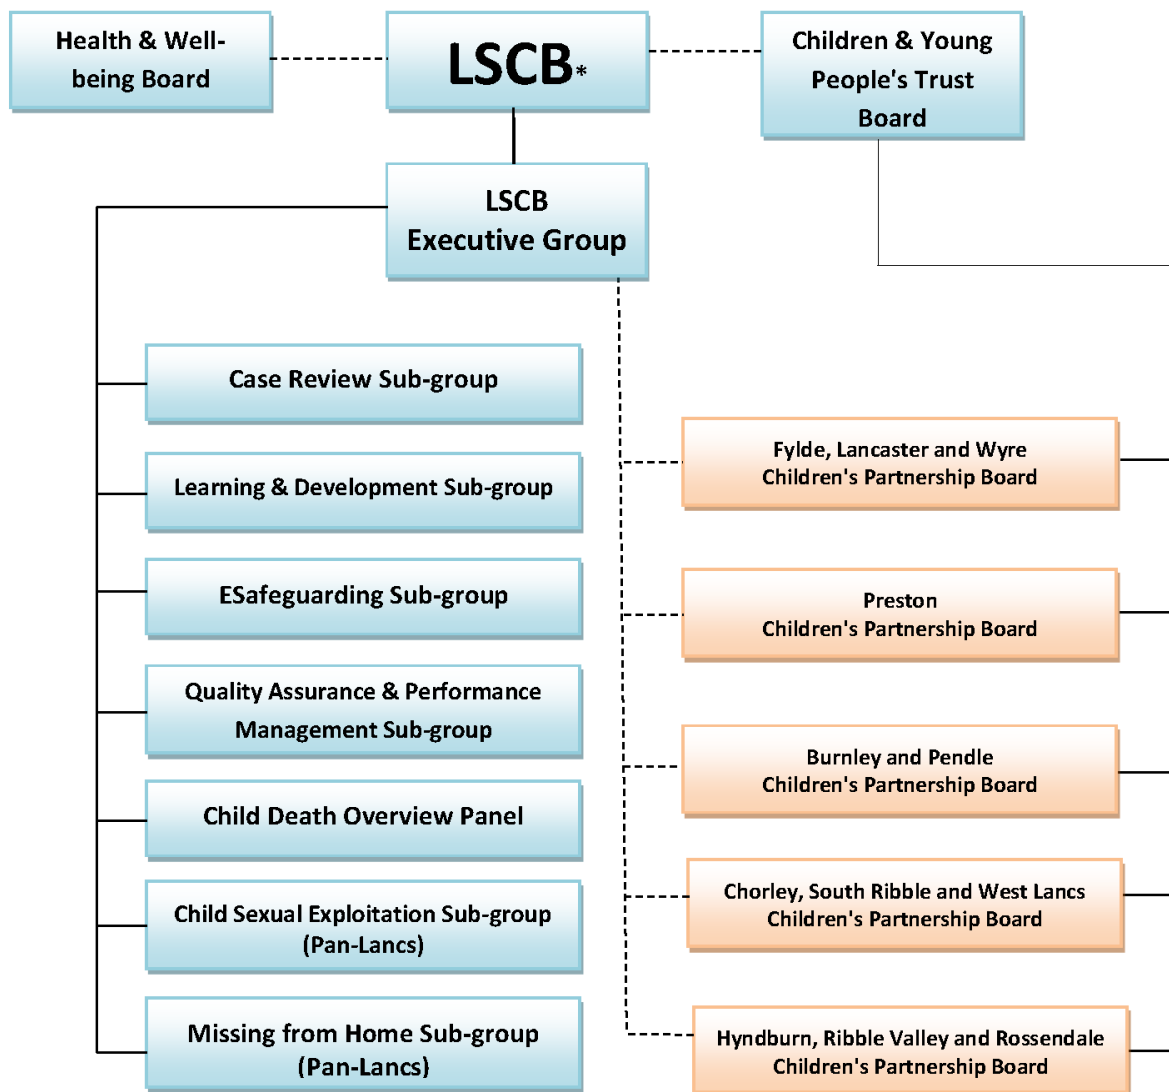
Health & Well-being Board

LSCB*

Children & Young People's Trust Board

LSCB Executive Group

Case Review Sub-group

Learning & Development Sub-group

ESafeguarding Sub-group

Quality Assurance & Performance Management Sub-group

Child Death Overview Panel

Child Sexual Exploitation Sub-group (Pan-Lancs)

Missing from Home Sub-group (Pan-Lancs)

Fylde, Lancaster and Wyre Children's Partnership Board

Preston Children's Partnership Board

Burnley and Pendle Children's Partnership Board

Chorley, South Ribble and West Lancs Children's Partnership Board

Hyndburn, Ribble Valley and Rossendale Children's Partnership Board